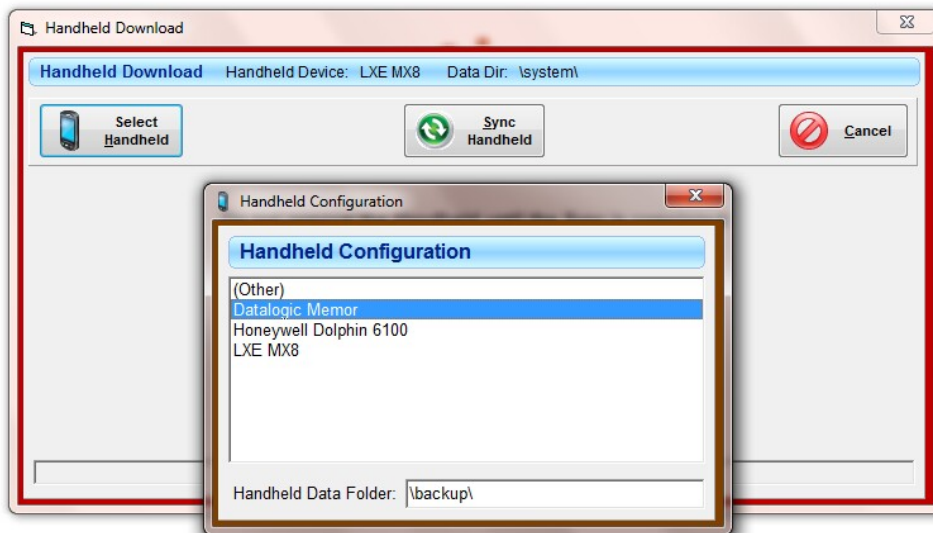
Handheld Download

Handheld Download Handheld Device: LXE MX8 Data Dir: \system\

Select Handheld

Sync Handheld

Cancel

Handheld Configuration

Handheld Configuration

(Other)
Datalogic Memor
Honeywell Dolphin 6100
LXE MX8

Handheld Data Folder: \backup\